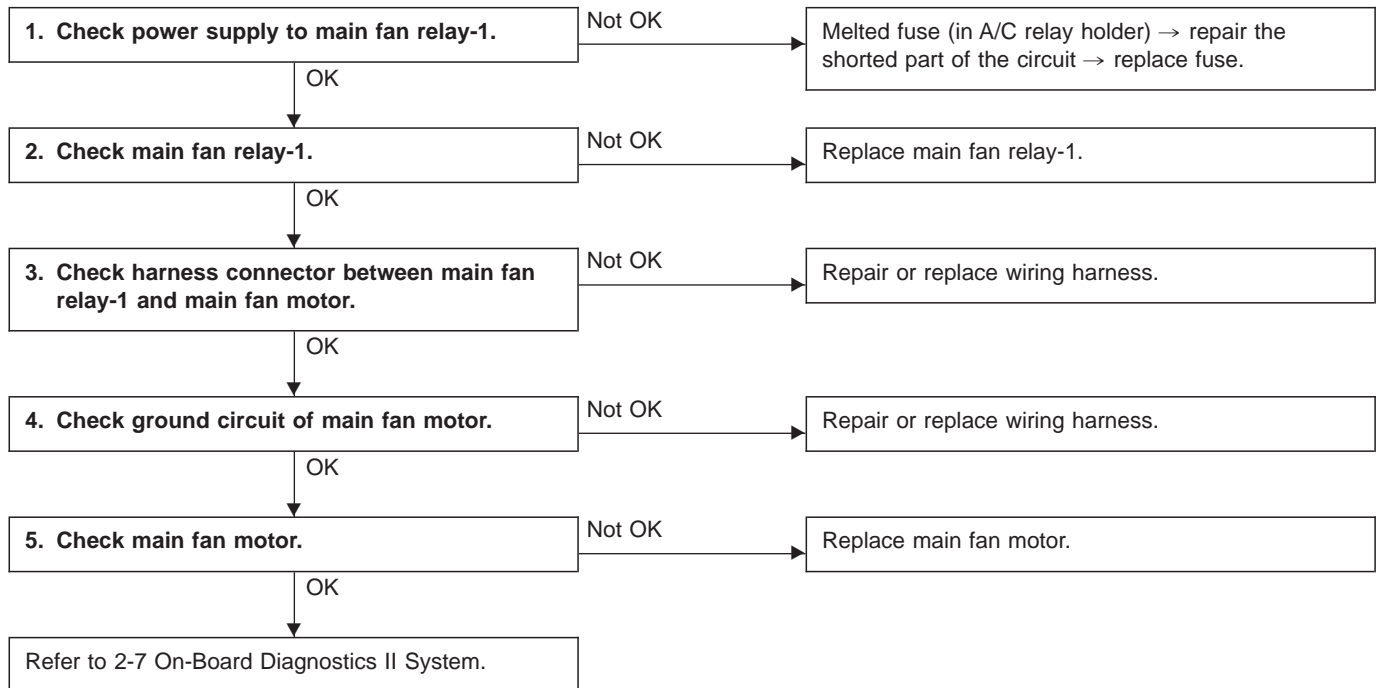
1. Check power supply to main fan relay-1.

Not OK

Melted fuse (in A/C relay holder) → repair the shorted part of the circuit → replace fuse.

OK

2. Check main fan relay-1.

Not OK

Replace main fan relay-1.

OK

3. Check harness connector between main fan relay-1 and main fan motor.

Not OK

Repair or replace wiring harness.

OK

4. Check ground circuit of main fan motor.

Not OK

Repair or replace wiring harness.

OK

5. Check main fan motor.

Not OK

Replace main fan motor.

OK

Refer to 2-7 On-Board Diagnostics II System.